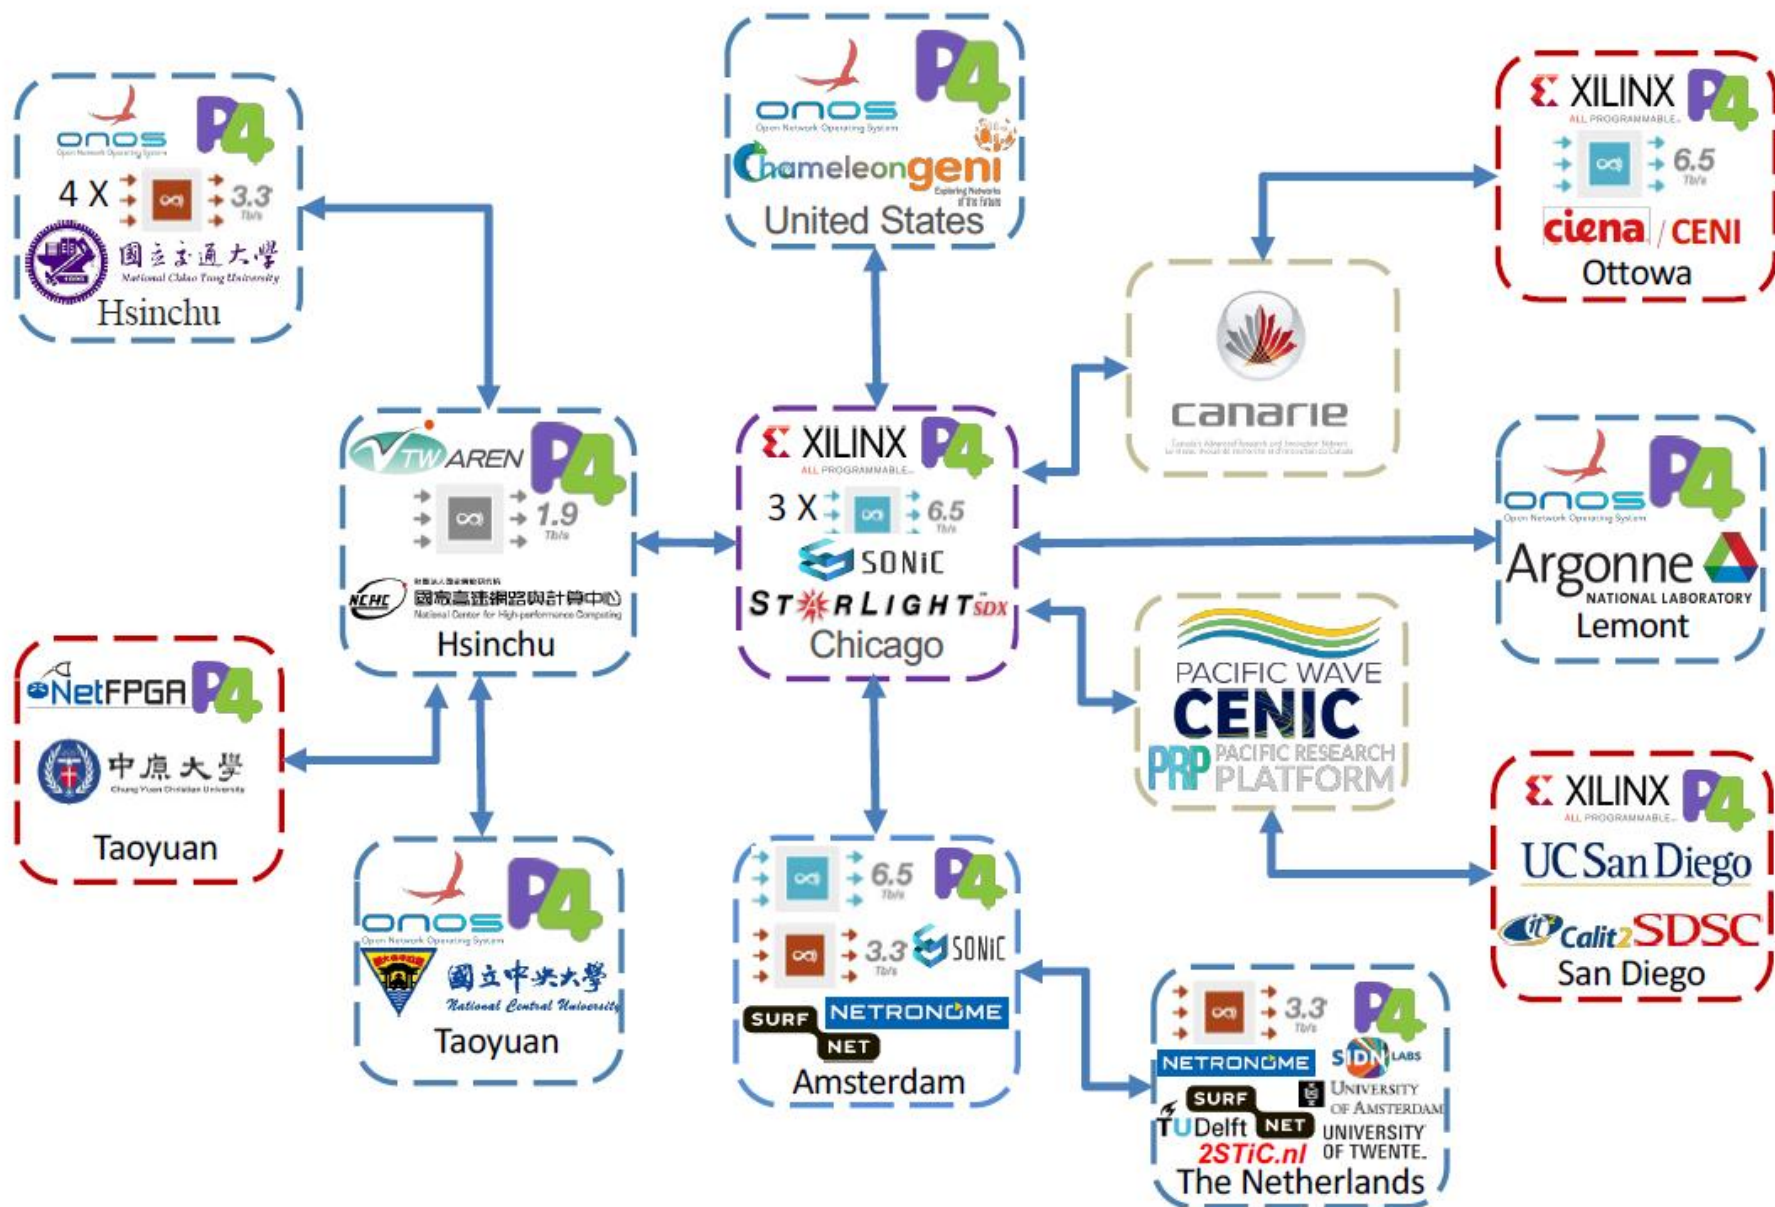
onos
Open Network Operating System
P4
4 X
3.3
Tb/s
國立交通大學
National Chiao Tung University
Hsinchu

onos
Open Network Operating System
P4
Chameleon geni
Exploring Networks of the Future
United States

XILINX
ALL PROGRAMMABLE.
P4
6.5
Tb/s
ciena / CENI
Ottowa

TWAREN
P4
1.9
Tb/s
NCHC
國家高速網路與計算中心
National Center for High-performance Computing
Hsinchu

XILINX
ALL PROGRAMMABLE.
P4
3 X
6.5
Tb/s
SONiC
STARLIGHT SDX
Chicago

canarie

onos
Open Network Operating System
P4
Argonne
NATIONAL LABORATORY
Lemont

NetFPGA
P4
中原大學
Chung Yuan Christian University
Taoyuan

PACIFIC WAVE
CENIC
PRP PACIFIC RESEARCH PLATFORM

XILINX
ALL PROGRAMMABLE.
P4
UC San Diego
Calit2 SDSC
San Diego

onos
Open Network Operating System
P4
國立中央大學
National Central University
Taoyuan

6.5
Tb/s
P4
3.3
Tb/s
SONiC
SURF NET
NETRONOME
Amsterdam

3.3
Tb/s
P4
NETRONOME
SIDN LABS
SURF NET
University of Amsterdam
TU Delft
University of Twente.
2STiC.nl
The Netherlands